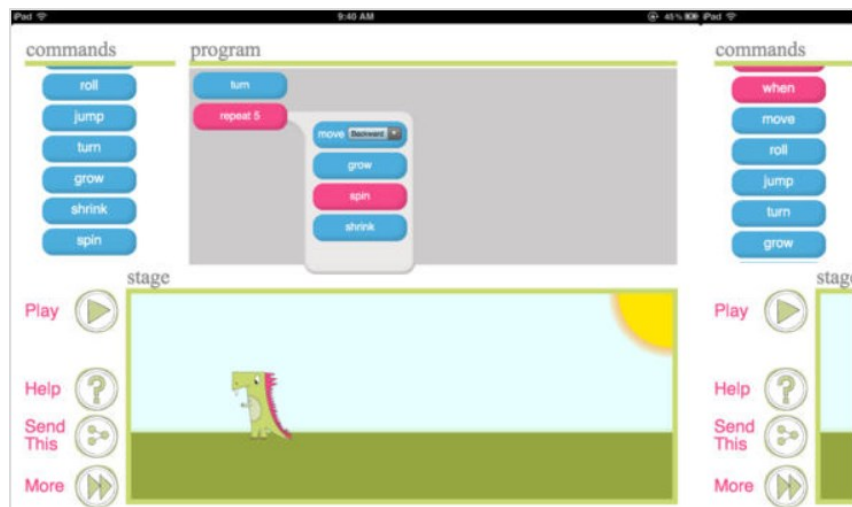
iPad
9:40 AM
45% iPad

commands
roll
jump
turn
grow
shrink
spin

program
turn
repeat 5
move Backward
grow
spin
shrink

stage

Play
Help
Send This
More

commands
when
move
roll
jump
turn
grow

stage

Play
Help
Send This
More